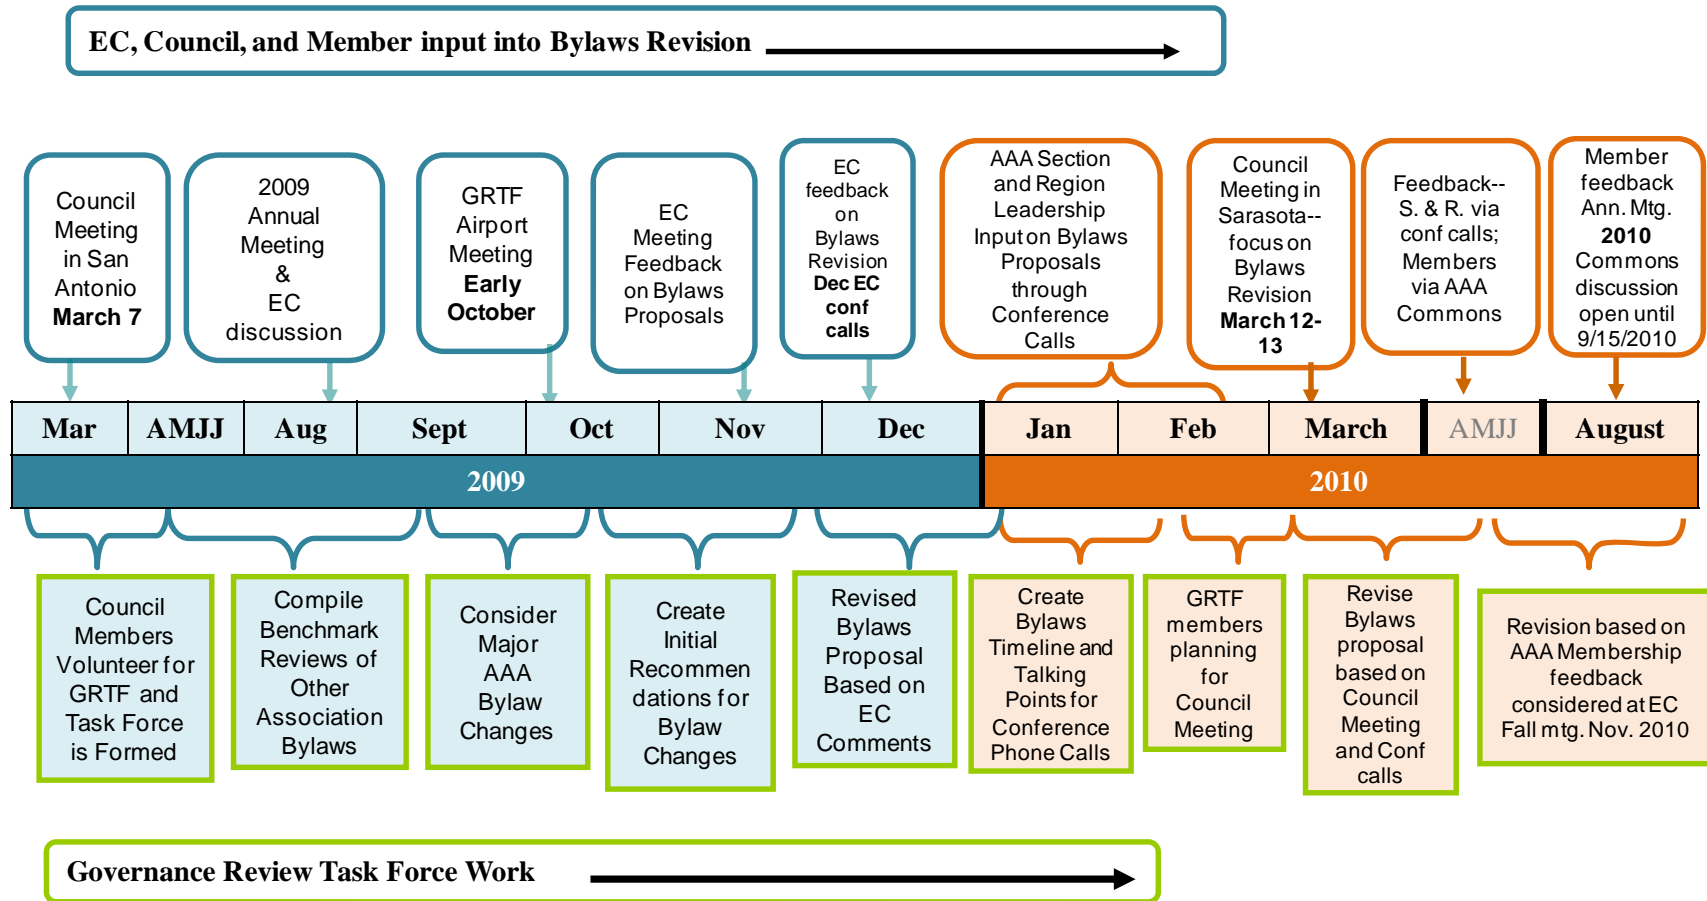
EC, Council, and Member input into Bylaws Revision

Council Meeting in San Antonio **March 7**

2009 Annual Meeting & EC discussion

GRTF Airport Meeting **Early October**

EC Meeting Feedback on Bylaws Proposals

EC feedback on Bylaws Revision **Dec EC conf calls**

AAA Section and Region Leadership Input on Bylaws Proposals through Conference Calls

Council Meeting in Sarasota-- focus on Bylaws Revision **March 12-13**

Feedback-- S. & R. via conf calls; Members via AAA Commons

Member feedback Ann. Mtg. **2010** Commons discussion open until 9/15/2010

| Mar | AMJJ | Aug | Sept | Oct | Nov | Dec | Jan | Feb | March | AMJJ | August |
|---|---|---|---|---|---|---|---|---|---|---|---|

2009

2010

Council Members Volunteer for GRTF and Task Force is Formed

Compile Benchmark Reviews of Other Association Bylaws

Consider Major AAA Bylaw Changes

Create Initial Recommendations for Bylaw Changes

Revised Bylaws Proposal Based on EC Comments

Create Bylaws Timeline and Talking Points for Conference Phone Calls

GRTF members planning for Council Meeting

Revise Bylaws proposal based on Council Meeting and Conf calls

Revision based on AAA Membership feedback considered at EC Fall mtg. Nov. 2010

Governance Review Task Force Work